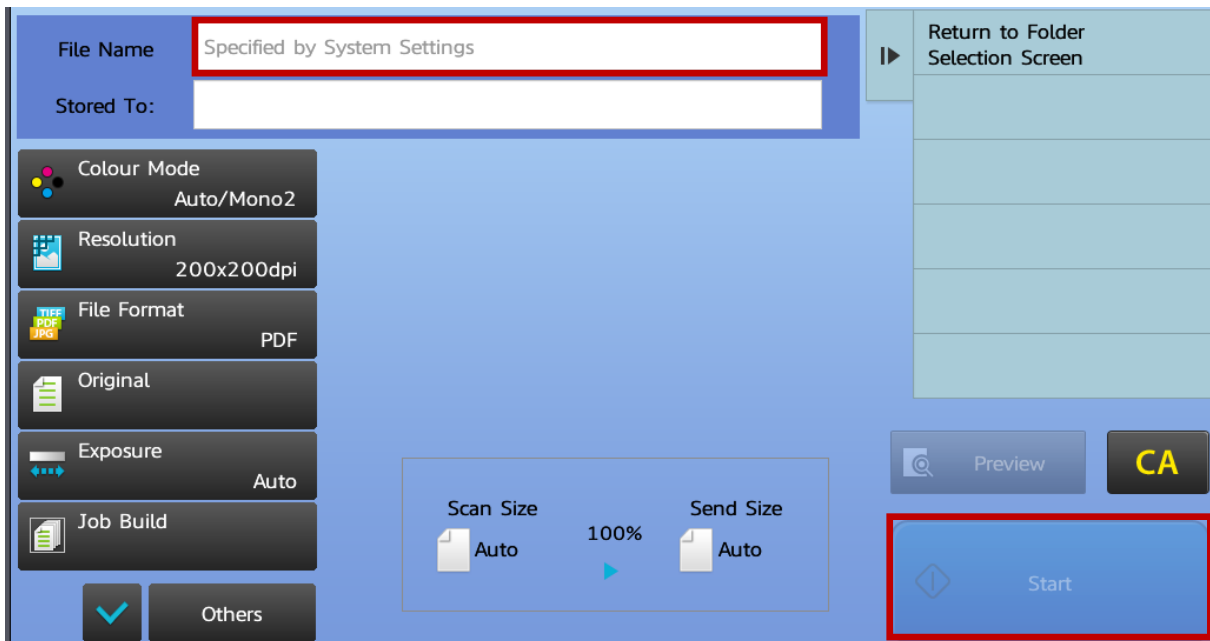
File Name Specified by System Settings

Stored To:

Return to Folder Selection Screen

Colour Mode
Auto/Mono2

Resolution
200x200dpi

TIFF PDF JPG File Format
PDF

Original

Exposure
Auto

Job Build

Others

Scan Size
Auto

100%

Send Size
Auto

Preview

CA

Start